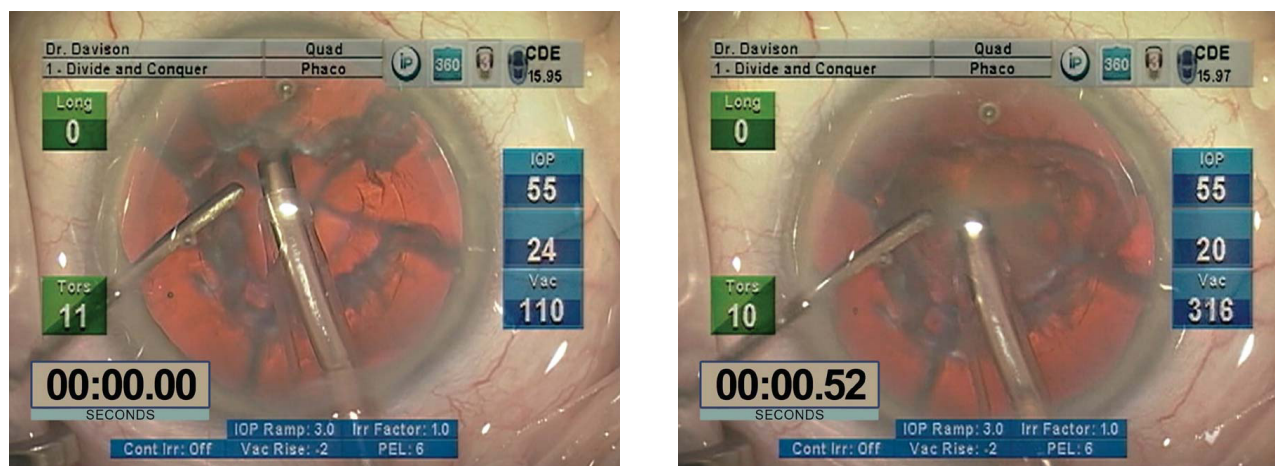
Dr. Davison
1 - Divide and Conquer
Quad
Phaco
iP
360
3
CDE
15.95
Long
0
IOP
55
24
Vac
110
Tors
11
00:00.00
SECONDS
IOP Ramp: 3.0
Irr Factor: 1.0
Cont Irr: Off
Vac Rise: -2
PEL: 6

Dr. Davison
1 - Divide and Conquer
Quad
Phaco
iP
360
3
CDE
15.97
Long
0
IOP
55
20
Vac
316
Tors
10
00:00.52
SECONDS
IOP Ramp: 3.0
Irr Factor: 1.0
Cont Irr: Off
Vac Rise: -2
PEL: 6